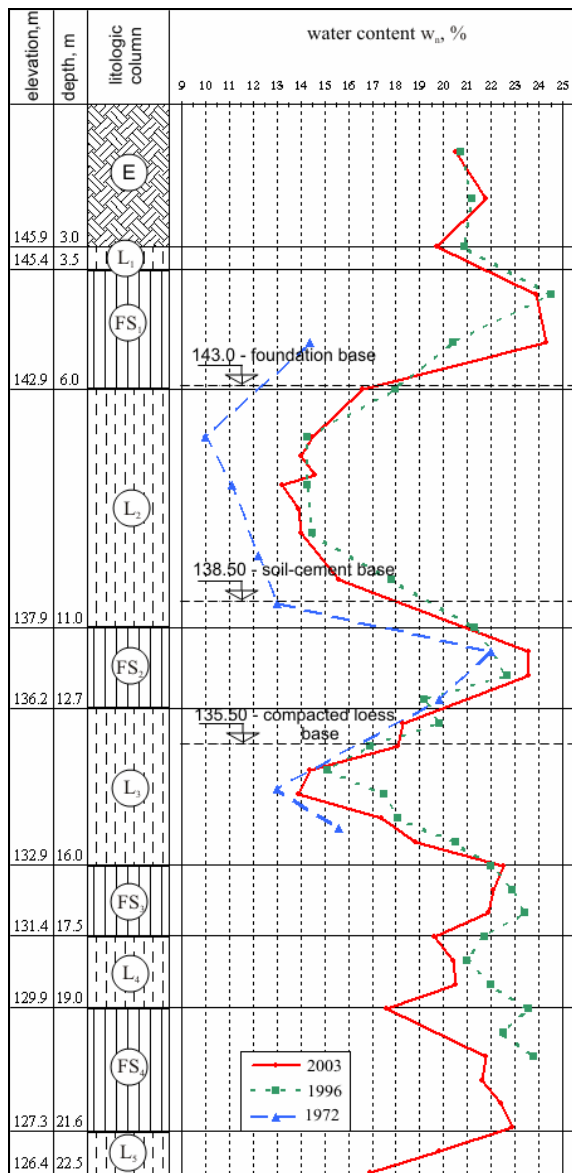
elevation,m
depth, m
litologic column
water content $w_n$, %

9 10 11 12 13 14 15 16 17 18 19 20 21 22 23 24 25

E
145.9 3.0
145.4 3.5
$L_1$
$FS_1$
143.0 - foundation base
142.9 6.0
$L_2$
138.50 - soil-cement base
137.9 11.0
$FS_2$
136.2 12.7
135.50 - compacted loess base
$L_3$
132.9 16.0
$FS_3$
131.4 17.5
$L_4$
129.9 19.0
$FS_4$
127.3 21.6
$L_5$
126.4 22.5

2003
1996
1972